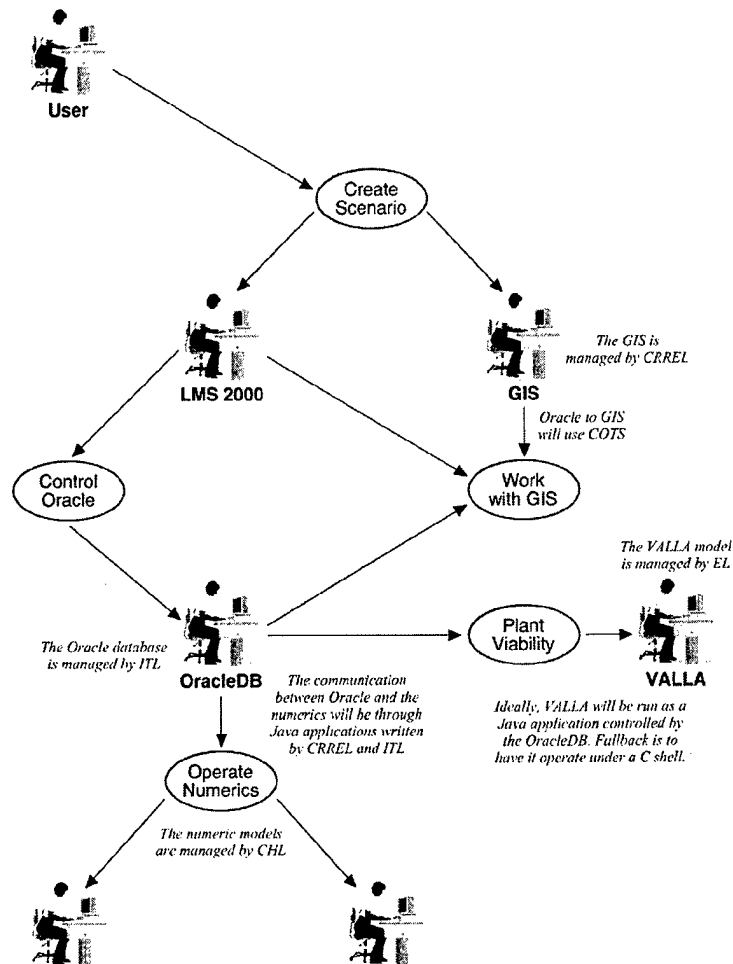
User

Create Scenario

LMS 2000

GIS

The GIS is managed by CRREL

Oracle to GIS will use COTS

Control Oracle

Work with GIS

The VALLA model is managed by EL

The Oracle database is managed by ITL

OracleDB

Plant Viability

VALLA

The communication between Oracle and the numerics will be through Java applications written by CRREL and ITL

Ideally, VALLA will be run as a Java application controlled by the OracleDB. Fallback is to have it operate under a C shell.

Operate Numerics

The numeric models are managed by CHL